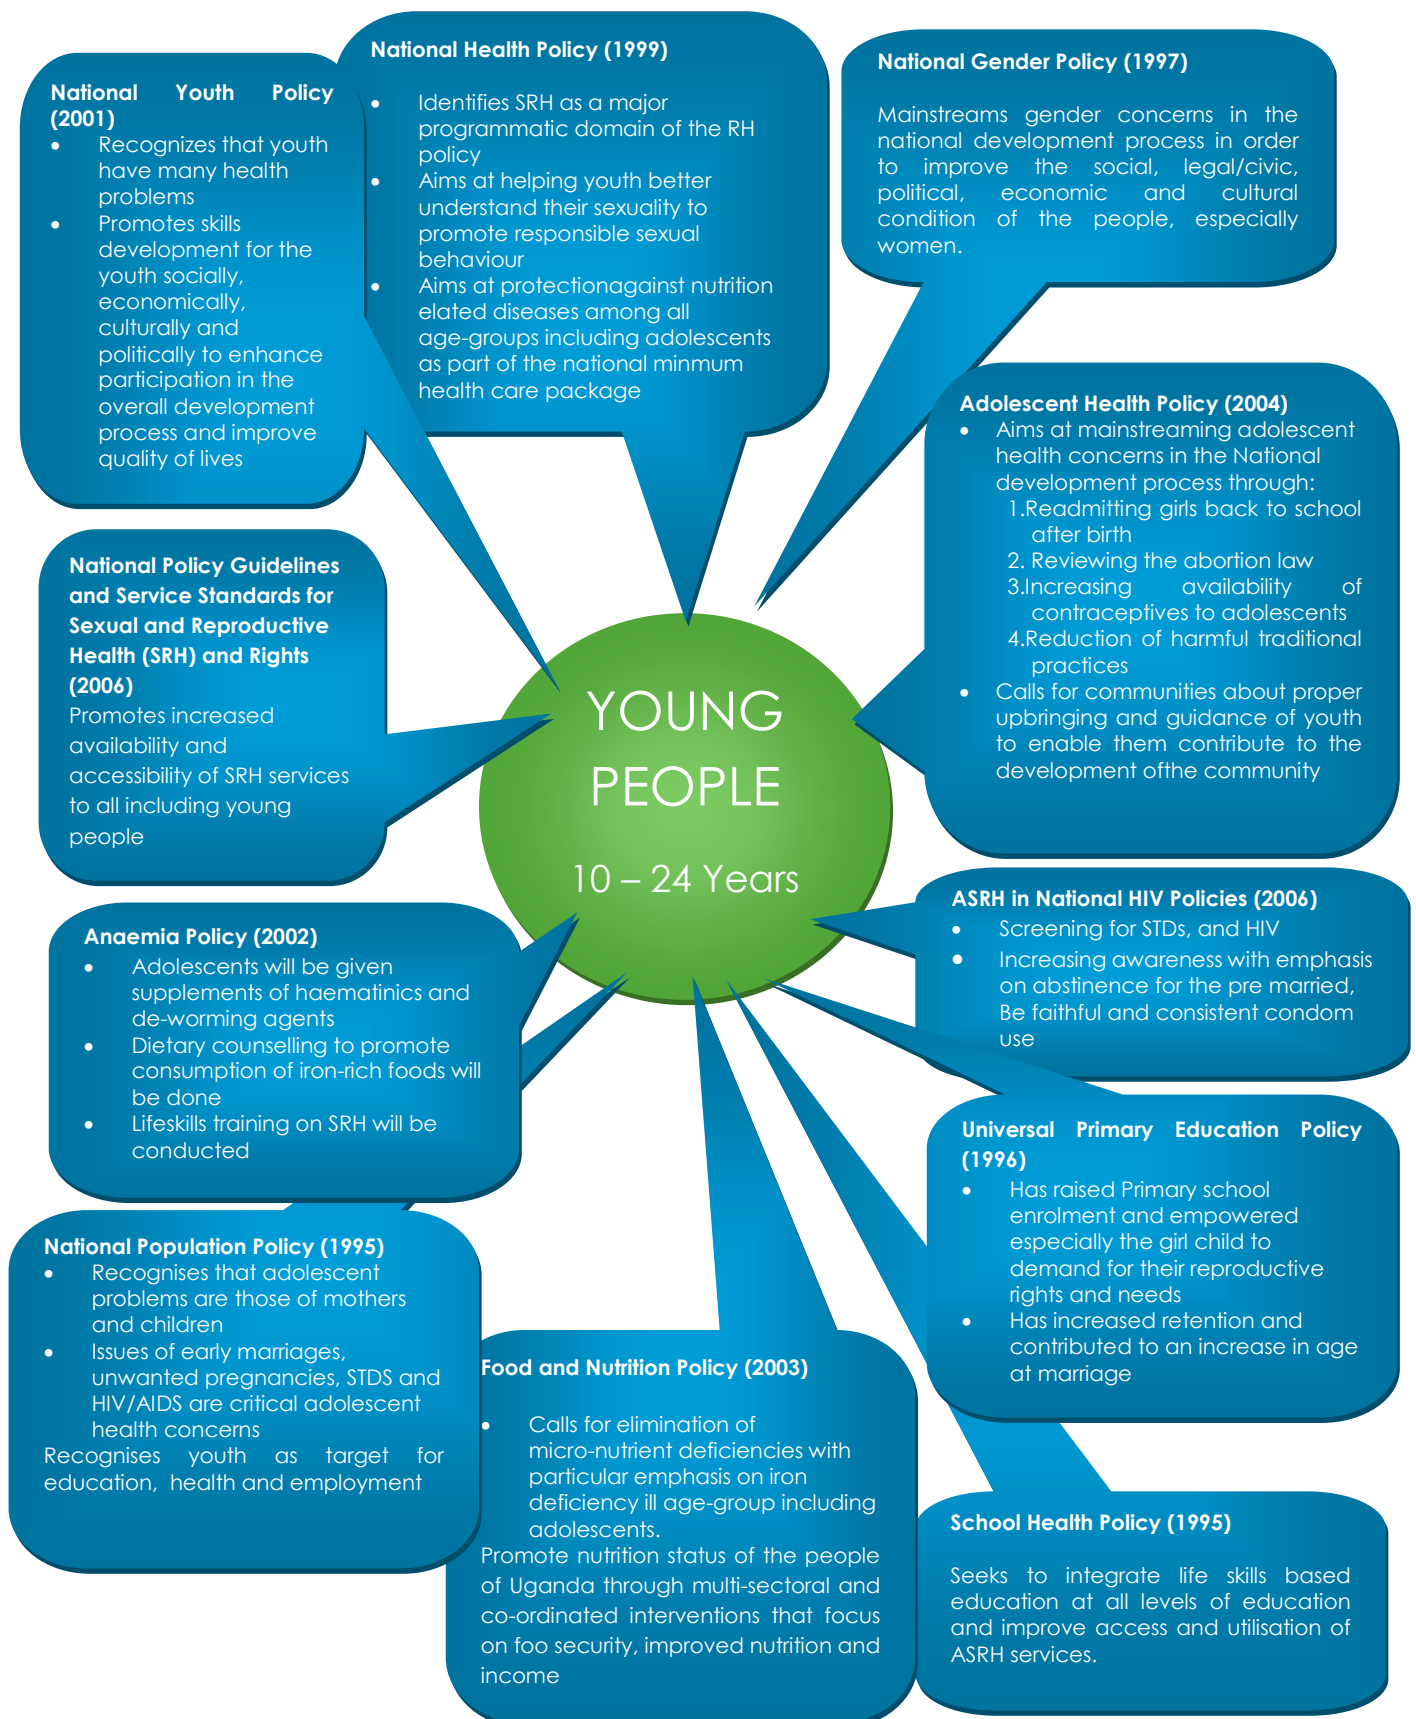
National Youth Policy (2001)
- Recognizes that youth have many health problems
- Promotes skills development for the youth socially, economically, culturally and politically to enhance participation in the overall development process and improve quality of lives

National Health Policy (1999)
- Identifies SRH as a major programmatic domain of the RH policy
- Aims at helping youth better understand their sexuality to promote responsible sexual behaviour
- Aims at protectionagainst nutrition elated diseases among all age-groups including adolescents as part of the national minmum health care package

National Gender Policy (1997)

Mainstreams gender concerns in the national development process in order to improve the social, legal/civic, political, economic and cultural condition of the people, especially women.

Adolescent Health Policy (2004)
- Aims at mainstreaming adolescent health concerns in the National development process through:
1.Readmitting girls back to school after birth
2. Reviewing the abortion law
3.Increasing availability of contraceptives to adolescents
4.Reduction of harmful traditional practices
- Calls for communities about proper upbringing and guidance of youth to enable them contribute to the development ofthe community

National Policy Guidelines and Service Standards for Sexual and Reproductive Health (SRH) and Rights (2006)
Promotes increased availability and accessibility of SRH services to all including young people

YOUNG PEOPLE

10 – 24 Years

ASRH in National HIV Policies (2006)
- Screening for STDs, and HIV
- Increasing awareness with emphasis on abstinence for the pre married, Be faithful and consistent condom use

Anaemia Policy (2002)
- Adolescents will be given supplements of haematinics and de-worming agents
- Dietary counselling to promote consumption of iron-rich foods will be done
- Lifeskills training on SRH will be conducted

Universal Primary Education Policy (1996)
- Has raised Primary school enrolment and empowered especially the girl child to demand for their reproductive rights and needs
- Has increased retention and contributed to an increase in age at marriage

National Population Policy (1995)
- Recognises that adolescent problems are those of mothers and children
- Issues of early marriages, unwanted pregnancies, STDS and HIV/AIDS are critical adolescent health concerns
Recognises youth as target for education, health and employment

Food and Nutrition Policy (2003)

- Calls for elimination of micro-nutrient deficiencies with particular emphasis on iron deficiency ill age-group including adolescents.
Promote nutrition status of the people of Uganda through multi-sectoral and co-ordinated interventions that focus on foo security, improved nutrition and income

School Health Policy (1995)

Seeks to integrate life skills based education at all levels of education and improve access and utilisation of ASRH services.